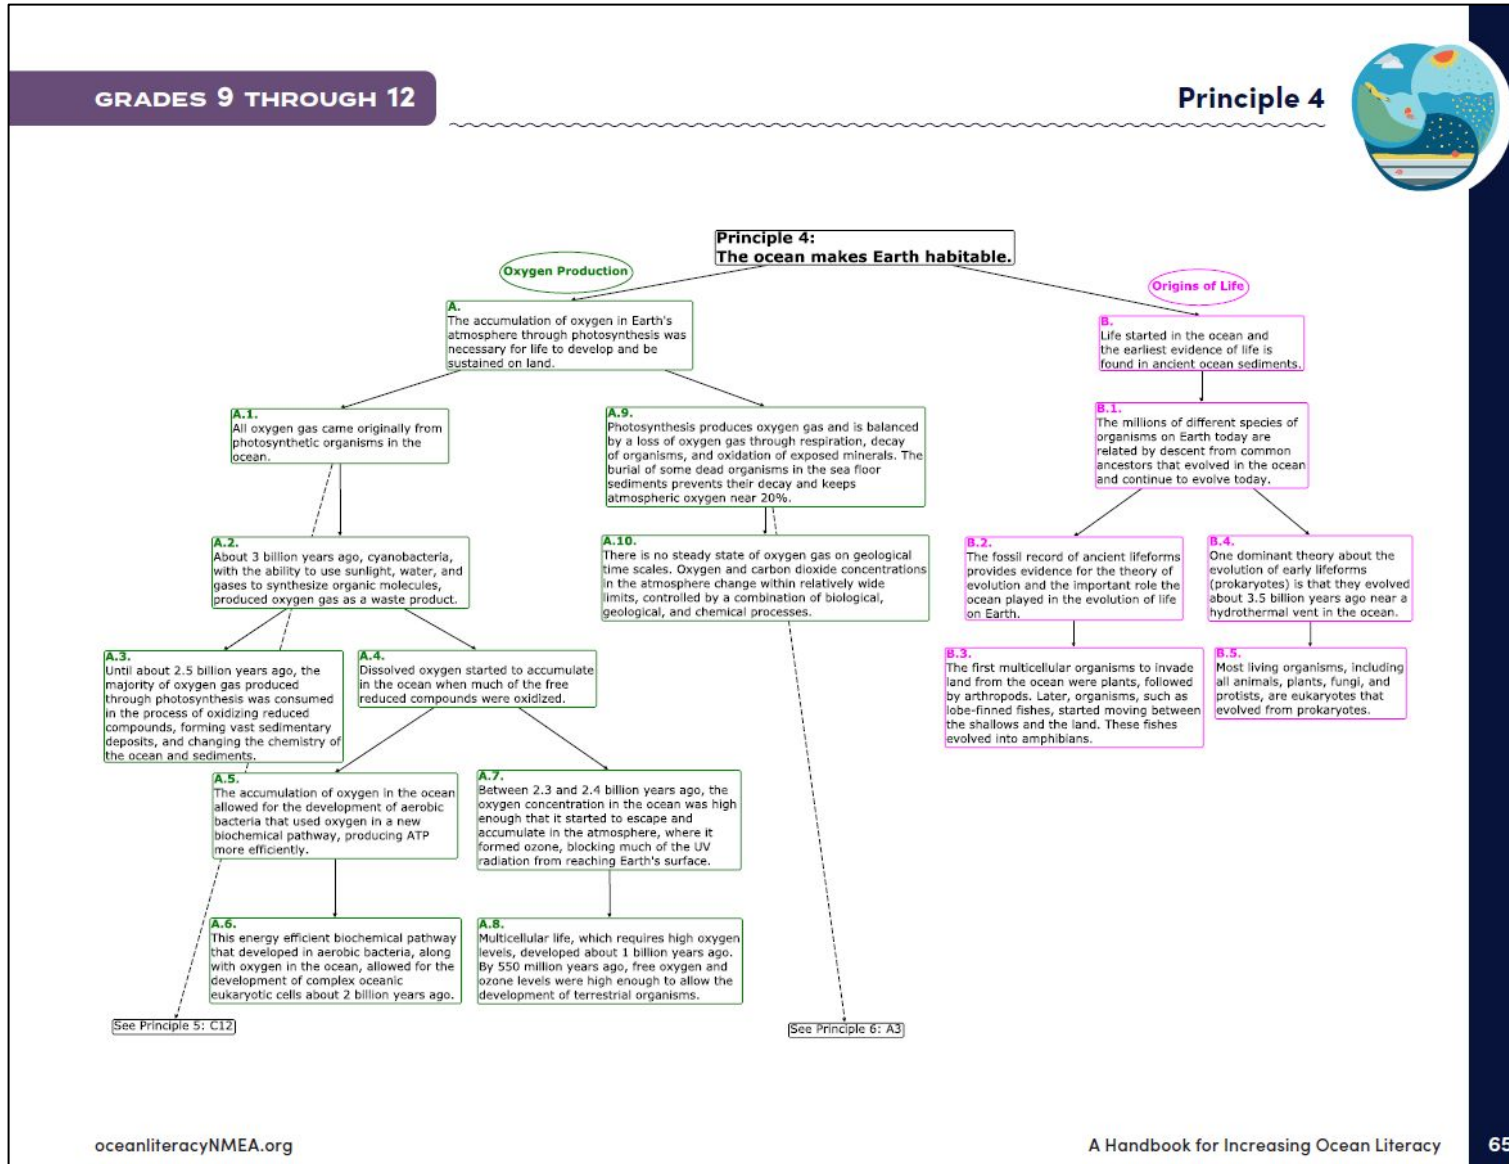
GRADES 9 THROUGH 12

Principle 4

Principle 4:
The ocean makes Earth habitable.

Oxygen Production

Origins of Life

A.
The accumulation of oxygen in Earth's atmosphere through photosynthesis was necessary for life to develop and be sustained on land.

A.1.
All oxygen gas came originally from photosynthetic organisms in the ocean.

A.9.
Photosynthesis produces oxygen gas and is balanced by a loss of oxygen gas through respiration, decay of organisms, and oxidation of exposed minerals. The burial of some dead organisms in the sea floor sediments prevents their decay and keeps atmospheric oxygen near 20%.

A.2.
About 3 billion years ago, cyanobacteria, with the ability to use sunlight, water, and gases to synthesize organic molecules, produced oxygen gas as a waste product.

A.10.
There is no steady state of oxygen gas on geological time scales. Oxygen and carbon dioxide concentrations in the atmosphere change within relatively wide limits, controlled by a combination of biological, geological, and chemical processes.

A.3.
Until about 2.5 billion years ago, the majority of oxygen gas produced through photosynthesis was consumed in the process of oxidizing reduced compounds, forming vast sedimentary deposits, and changing the chemistry of the ocean and sediments.

A.4.
Dissolved oxygen started to accumulate in the ocean when much of the free reduced compounds were oxidized.

A.5.
The accumulation of oxygen in the ocean allowed for the development of aerobic bacteria that used oxygen in a new biochemical pathway, producing ATP more efficiently.

A.7.
Between 2.3 and 2.4 billion years ago, the oxygen concentration in the ocean was high enough that it started to escape and accumulate in the atmosphere, where it formed ozone, blocking much of the UV radiation from reaching Earth's surface.

A.6.
This energy efficient biochemical pathway that developed in aerobic bacteria, along with oxygen in the ocean, allowed for the development of complex oceanic eukaryotic cells about 2 billion years ago.

A.8.
Multicellular life, which requires high oxygen levels, developed about 1 billion years ago. By 550 million years ago, free oxygen and ozone levels were high enough to allow the development of terrestrial organisms.

See Principle 5: C12

See Principle 6: A3

B.
Life started in the ocean and the earliest evidence of life is found in ancient ocean sediments.

B.1.
The millions of different species of organisms on Earth today are related by descent from common ancestors that evolved in the ocean and continue to evolve today.

B.2.
The fossil record of ancient lifeforms provides evidence for the theory of evolution and the important role the ocean played in the evolution of life on Earth.

B.4.
One dominant theory about the evolution of early lifeforms (prokaryotes) is that they evolved about 3.5 billion years ago near a hydrothermal vent in the ocean.

B.3.
The first multicellular organisms to invade land from the ocean were plants, followed by arthropods. Later, organisms, such as lobe-finned fishes, started moving between the shallows and the land. These fishes evolved into amphibians.

B.5.
Most living organisms, including all animals, plants, fungi, and protists, are eukaryotes that evolved from prokaryotes.

oceanliteracyNMEA.org

A Handbook for Increasing Ocean Literacy

65